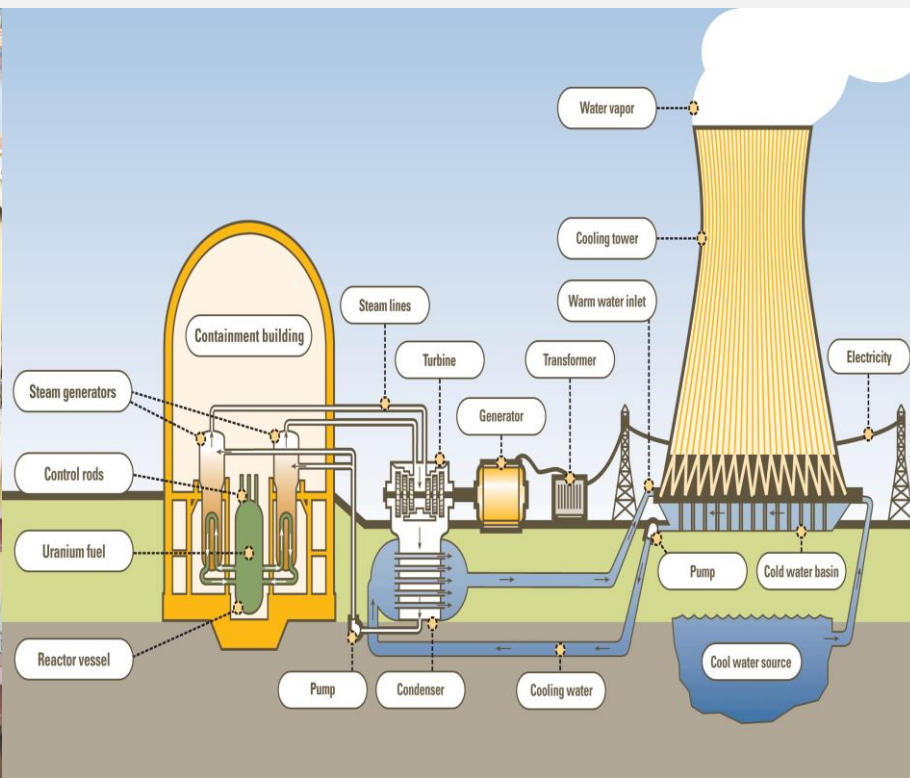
Water vapor
Cooling tower
Steam lines
Warm water inlet
Containment building
Turbine
Transformer
Electricity
Steam generators
Generator
Control rods
Uranium fuel
Pump
Cold water basin
Reactor vessel
Cool water source
Pump
Condenser
Cooling water